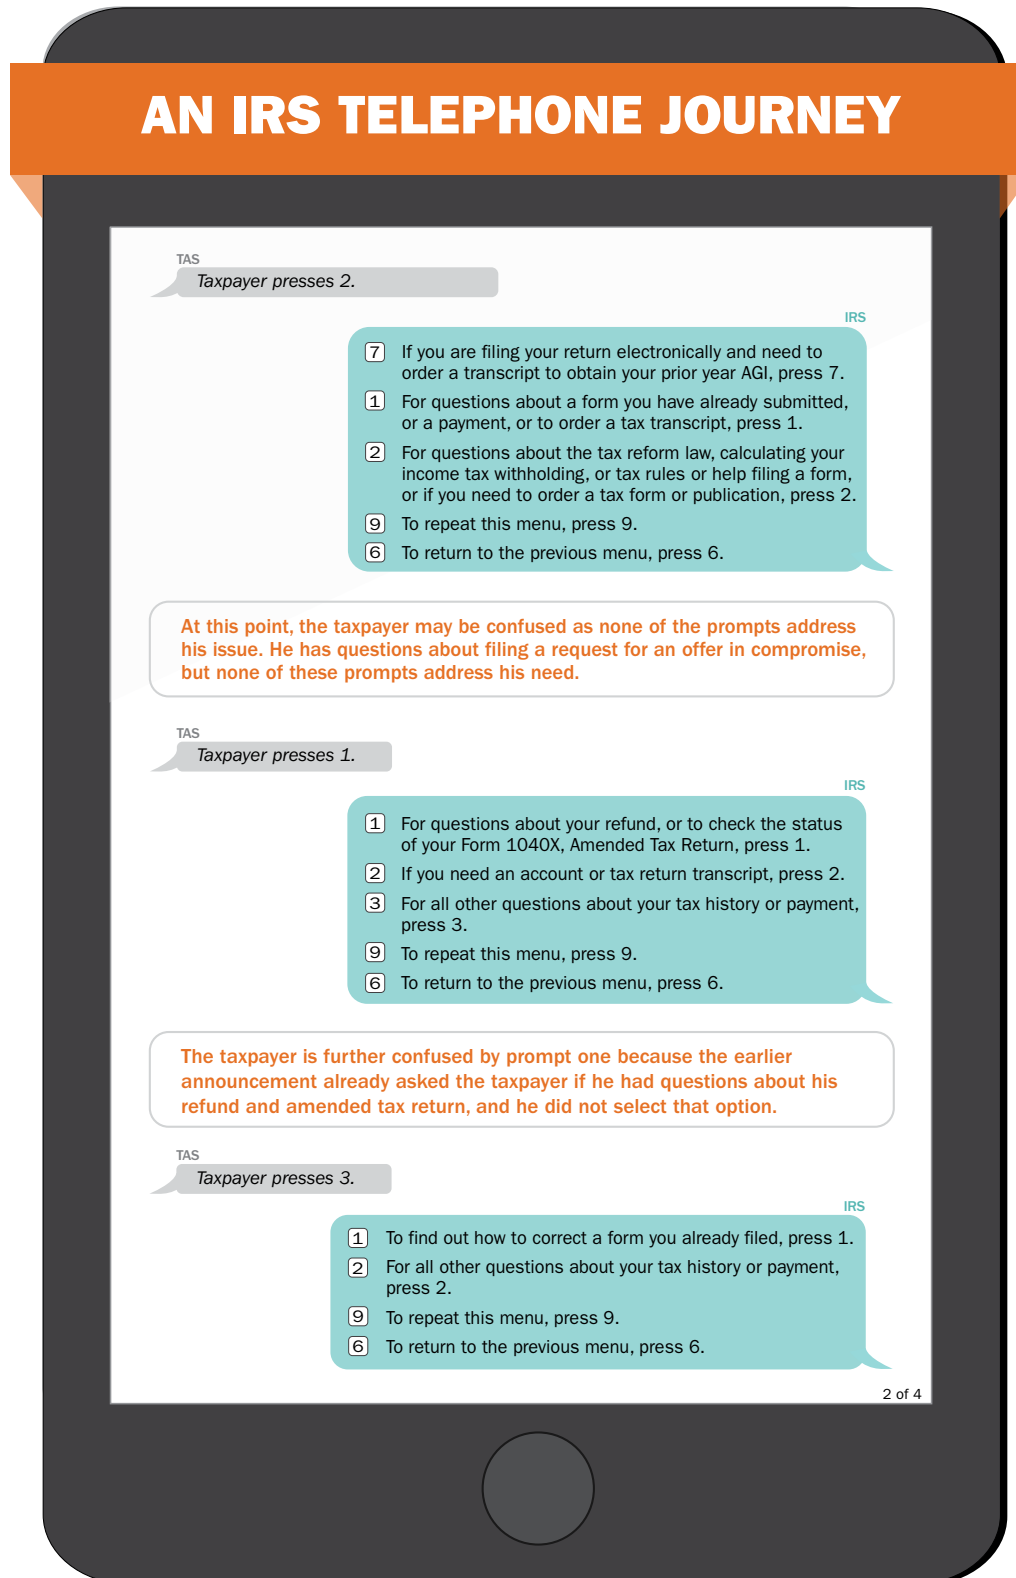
AN IRS TELEPHONE JOURNEY

TAS
Taxpayer presses 2.

IRS
7 If you are filing your return electronically and need to order a transcript to obtain your prior year AGI, press 7.
1 For questions about a form you have already submitted, or a payment, or to order a tax transcript, press 1.
2 For questions about the tax reform law, calculating your income tax withholding, or tax rules or help filing a form, or if you need to order a tax form or publication, press 2.
9 To repeat this menu, press 9.
6 To return to the previous menu, press 6.

At this point, the taxpayer may be confused as none of the prompts address his issue. He has questions about filing a request for an offer in compromise, but none of these prompts address his need.

TAS
Taxpayer presses 1.

IRS
1 For questions about your refund, or to check the status of your Form 1040X, Amended Tax Return, press 1.
2 If you need an account or tax return transcript, press 2.
3 For all other questions about your tax history or payment, press 3.
9 To repeat this menu, press 9.
6 To return to the previous menu, press 6.

The taxpayer is further confused by prompt one because the earlier announcement already asked the taxpayer if he had questions about his refund and amended tax return, and he did not select that option.

TAS
Taxpayer presses 3.

IRS
1 To find out how to correct a form you already filed, press 1.
2 For all other questions about your tax history or payment, press 2.
9 To repeat this menu, press 9.
6 To return to the previous menu, press 6.

2 of 4